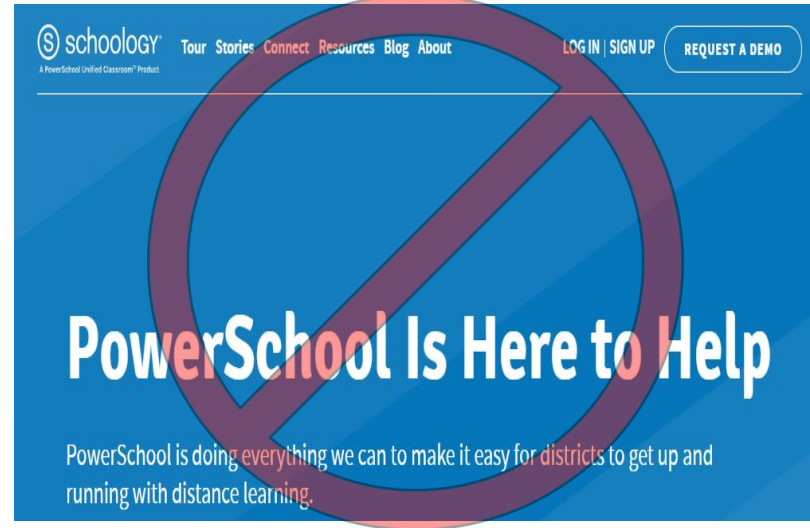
schoology®
A PowerSchool Unified Classroom™ Product

Tour Stories Connect Resources Blog About

LOG IN | SIGN UP

REQUEST A DEMO

PowerSchool Is Here to Help

PowerSchool is doing everything we can to make it easy for districts to get up and running with distance learning.